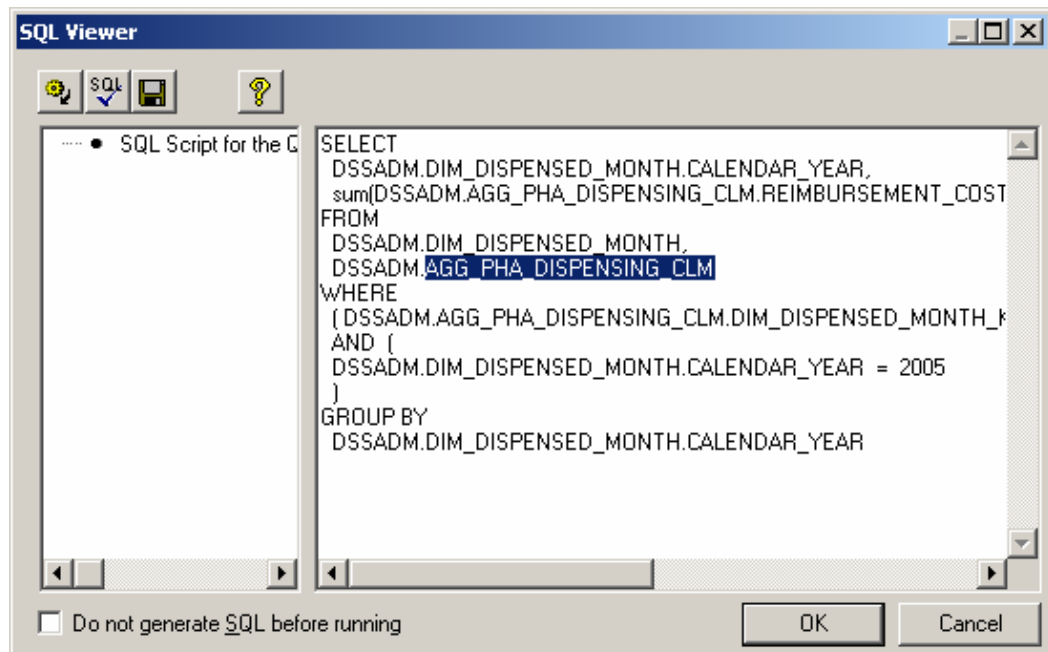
SQL Viewer

SQL

SQL Script for the Q

SELECT
DSSADM.DIM_DISPENSED_MONTH.CALENDAR_YEAR,
sum(DSSADM.AGG_PHA_DISPENSING_CLM.REIMBURSEMENT_COST
FROM
DSSADM.DIM_DISPENSED_MONTH,
DSSADM.AGG_PHA_DISPENSING_CLM
WHERE
( DSSADM.AGG_PHA_DISPENSING_CLM.DIM_DISPENSED_MONTH_K
AND (
DSSADM.DIM_DISPENSED_MONTH.CALENDAR_YEAR = 2005
)
GROUP BY
DSSADM.DIM_DISPENSED_MONTH.CALENDAR_YEAR

Do not generate SQL before running

OK

Cancel